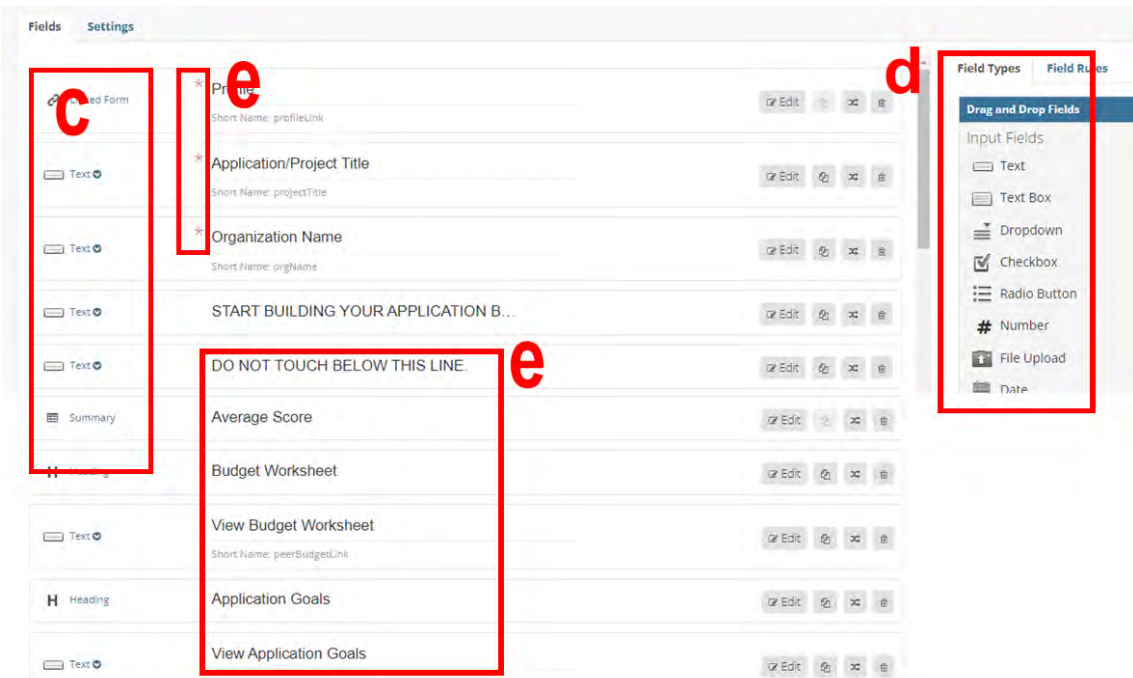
Fields Settings

c

e

d

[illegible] Form

* Profile
Short Name: profileLink

Edit

Text

* Application/Project Title
Short Name: projectTitle

Edit

Text

* Organization Name
Short Name: orgName

Edit

Text

START BUILDING YOUR APPLICATION B...

Edit

Text

DO NOT TOUCH BELOW THIS LINE.

e

Edit

Summary

Average Score

Edit

H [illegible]

Budget Worksheet

Edit

Text

View Budget Worksheet
Short Name: peerBudgetLink

Edit

H Heading

Application Goals

Edit

Text

View Application Goals

Edit

Field Types Field Rules

Drag and Drop Fields

Input Fields

Text

Text Box

Dropdown

Checkbox

Radio Button

Number

File Upload

Date